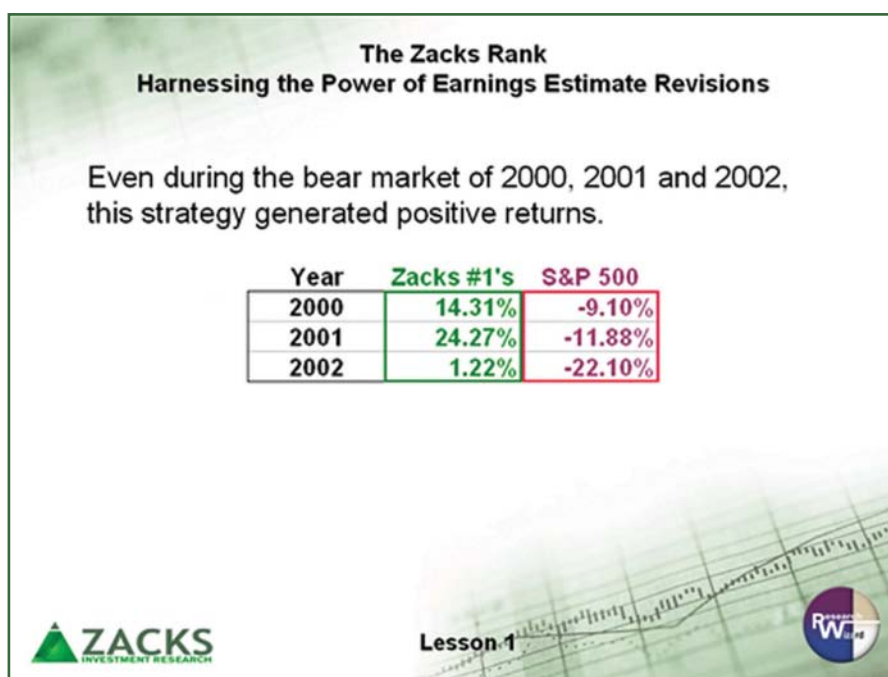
The Zacks Rank
Harnessing the Power of Earnings Estimate Revisions

Even during the bear market of 2000, 2001 and 2002, this strategy generated positive returns.

| Year | Zacks #1's | S&P 500 |
|---|---|---|
| 2000 | 14.31% | -9.10% |
| 2001 | 24.27% | -11.88% |
| 2002 | 1.22% | -22.10% |

ZACKS
INVESTMENT RESEARCH

Lesson 1

Research Wizard